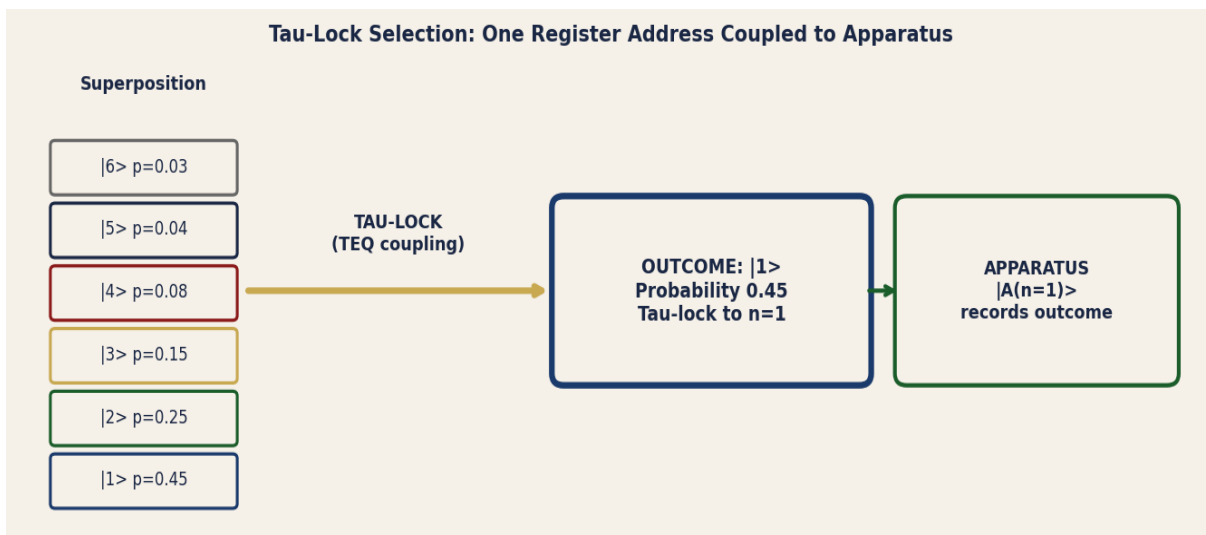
Tau-Lock Selection: One Register Address Coupled to Apparatus

Superposition

|6> p=0.03

|5> p=0.04

|4> p=0.08

|3> p=0.15

|2> p=0.25

|1> p=0.45

TAU-LOCK
(TEQ coupling)

OUTCOME: |1>
Probability 0.45
Tau-lock to n=1

APPARATUS
|A(n=1)>
records outcome